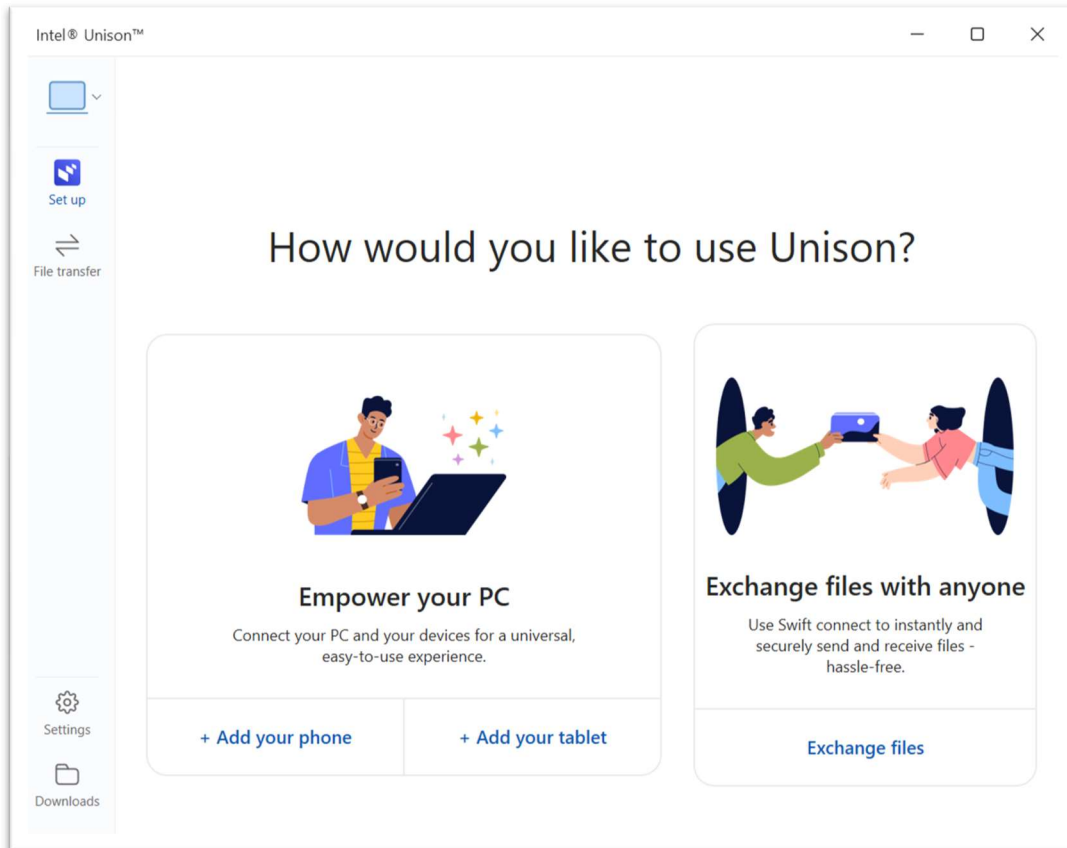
Intel® Unison™

Set up

File transfer

How would you like to use Unison?

Empower your PC

Connect your PC and your devices for a universal, easy-to-use experience.

+ Add your phone

+ Add your tablet

Exchange files with anyone

Use Swift connect to instantly and securely send and receive files - hassle-free.

Exchange files

Settings

Downloads